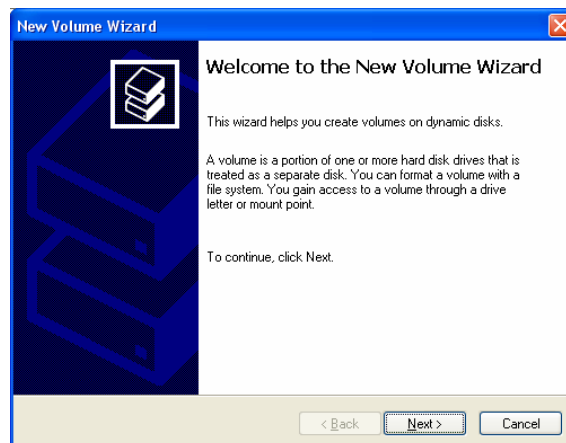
New Volume Wizard

Welcome to the New Volume Wizard

This wizard helps you create volumes on dynamic disks.

A volume is a portion of one or more hard disk drives that is treated as a separate disk. You can format a volume with a file system. You gain access to a volume through a drive letter or mount point.

To continue, click Next.

< Back Next > Cancel